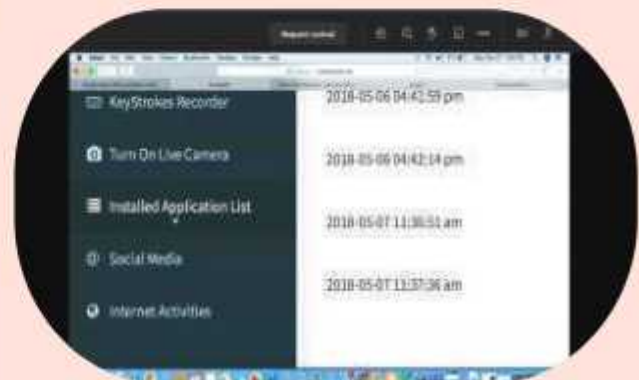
Request control

KeyStrokes Recorder

Turn On Live Camera

Installed Application List

Social Media

Internet Activities

2018-05-06 04:42:59 pm

2018-05-06 04:42:14 pm

2018-05-07 11:30:51 am

2018-05-07 11:37:36 am